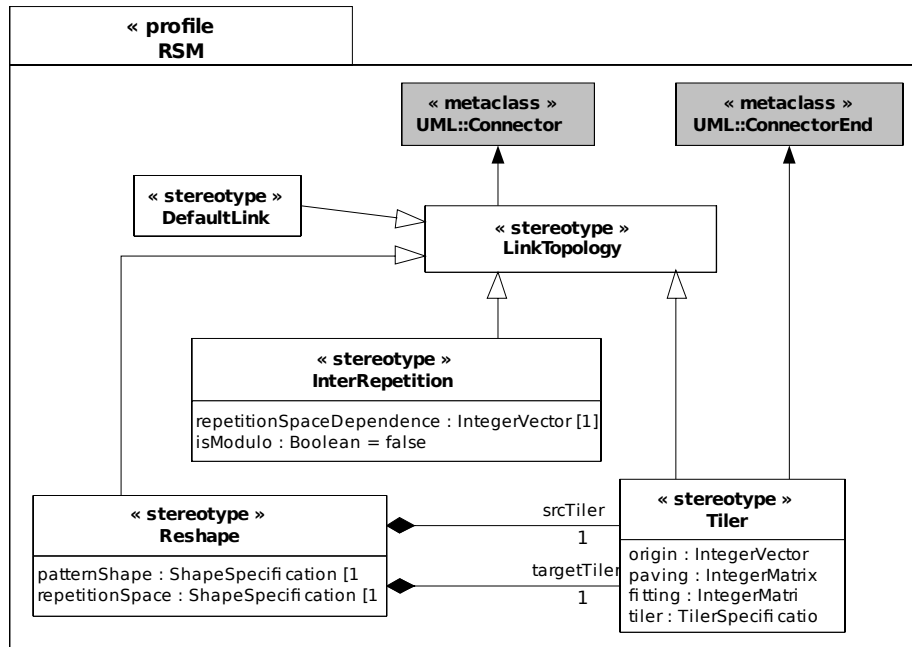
« profile
RSM

« metaclass »
UML::Connector

« metaclass »
UML::ConnectorEnd

« stereotype »
DefaultLink

« stereotype »
LinkTopology

« stereotype »
InterRepetition

repetitionSpaceDependence : IntegerVector [1]
isModulo : Boolean = false

« stereotype »
Reshape

patternShape : ShapeSpecification [1
repetitionSpace : ShapeSpecification [1

srcTiler
1
targetTiler
1

« stereotype »
Tiler

origin : IntegerVector
paving : IntegerMatrix
fitting : IntegerMatri
tiler : TilerSpecificatio